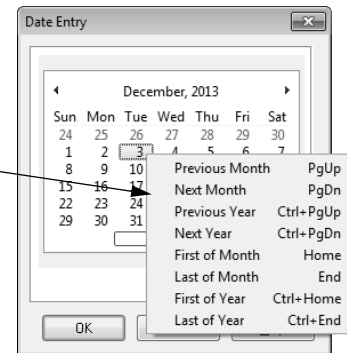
Date Entry

◄ December, 2013 ►

| Sun | Mon | Tue | Wed | Thu | Fri | Sat |
|---|---|---|---|---|---|---|
| 24 | 25 | 26 | 27 | 28 | 29 | 30 |
| 1 | 2 | 3 | 4 | 5 | 6 | 7 |
| 8 | 9 | 10 | | | | |
| 15 | 16 | 17 | | | | |
| 22 | 23 | 24 | | | | |
| 29 | 30 | 31 | | | | |

| | |
|---|---|
| Previous Month | PgUp |
| Next Month | PgDn |
| Previous Year | Ctrl+PgUp |
| Next Year | Ctrl+PgDn |
| First of Month | Home |
| Last of Month | End |
| First of Year | Ctrl+Home |
| Last of Year | Ctrl+End |

OK